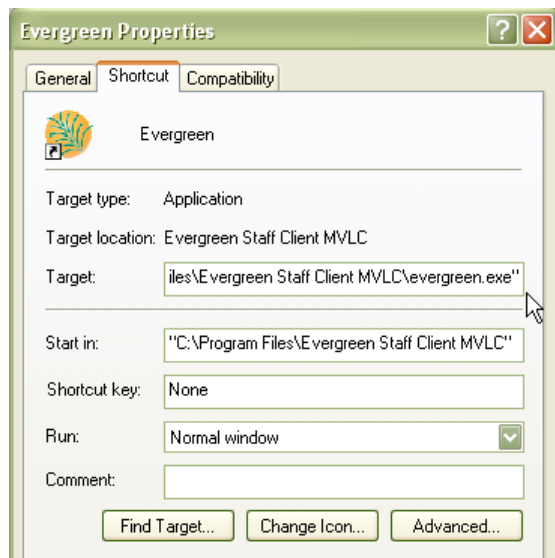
Evergreen Properties

General
Shortcut
Compatibility

Evergreen

Target type: Application

Target location: Evergreen Staff Client MVLC

Target: iles\Evergreen Staff Client MVLC\evergreen.exe"

Start in: "C:\Program Files\Evergreen Staff Client MVLC"

Shortcut key: None

Run: Normal window

Comment:

Find Target...
Change Icon...
Advanced...